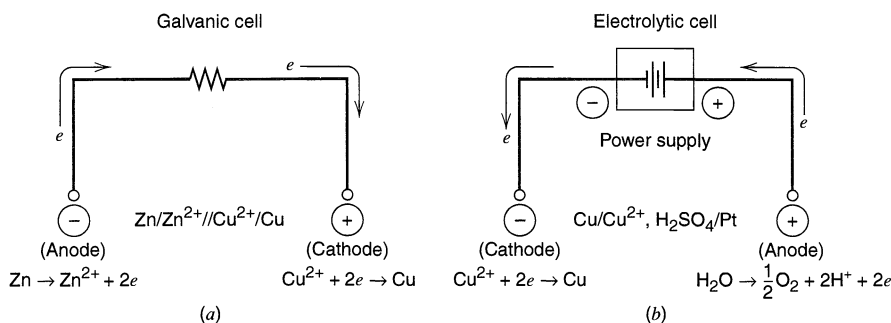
Galvanic cell

$e$

$e$

$-$

$Zn/Zn^{2+}//Cu^{2+}/Cu$

$+$

(Anode)

$Zn \rightarrow Zn^{2+} + 2e$

(Cathode)

$Cu^{2+} + 2e \rightarrow Cu$

(a)

Electrolytic cell

$e$

$e$

$-$

$+$

Power supply

$-$

$Cu/Cu^{2+}, H_2SO_4/Pt$

$+$

(Cathode)

$Cu^{2+} + 2e \rightarrow Cu$

(Anode)

$H_2O \rightarrow \frac{1}{2}O_2 + 2H^+ + 2e$

(b)